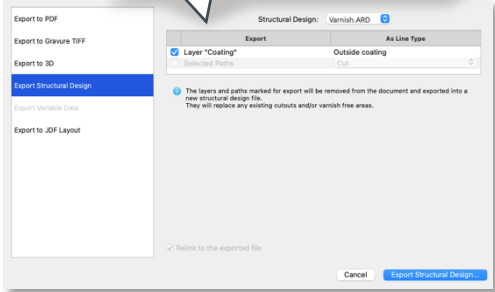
Export to PDF

Export to Gravure TIFF

Export to 3D

Export Structural Design

Export Variable Data

Export to JDF Layout

Structural Design: Varnish.ARD

| Export | As Line Type |
|---|---|
| Layer "Coating" | Outside coating |
| Selected Paths | Cut |

The layers and paths marked for export will be removed from the document and exported into a new structural design file. They will replace any existing cutouts and/or varnish free areas.

Relink to the exported file

Cancel

Export Structural Design...